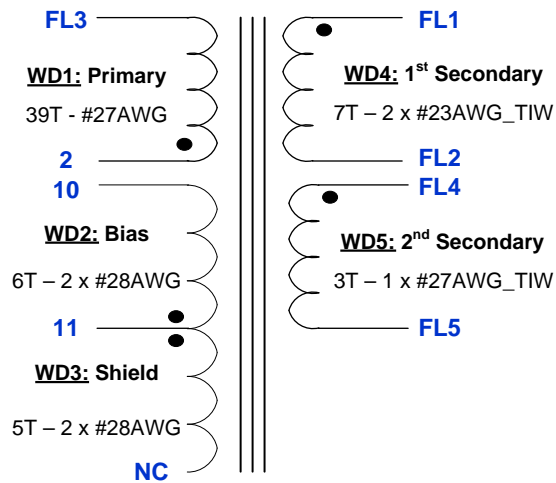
FL3

WD1: Primary

39T - #27AWG

2

10

WD2: Bias

6T – 2 x #28AWG

11

WD3: Shield

5T – 2 x #28AWG

NC

FL1

WD4: 1$^{st}$ Secondary

7T – 2 x #23AWG_TIW

FL2

FL4

WD5: 2$^{nd}$ Secondary

3T – 1 x #27AWG_TIW

FL5